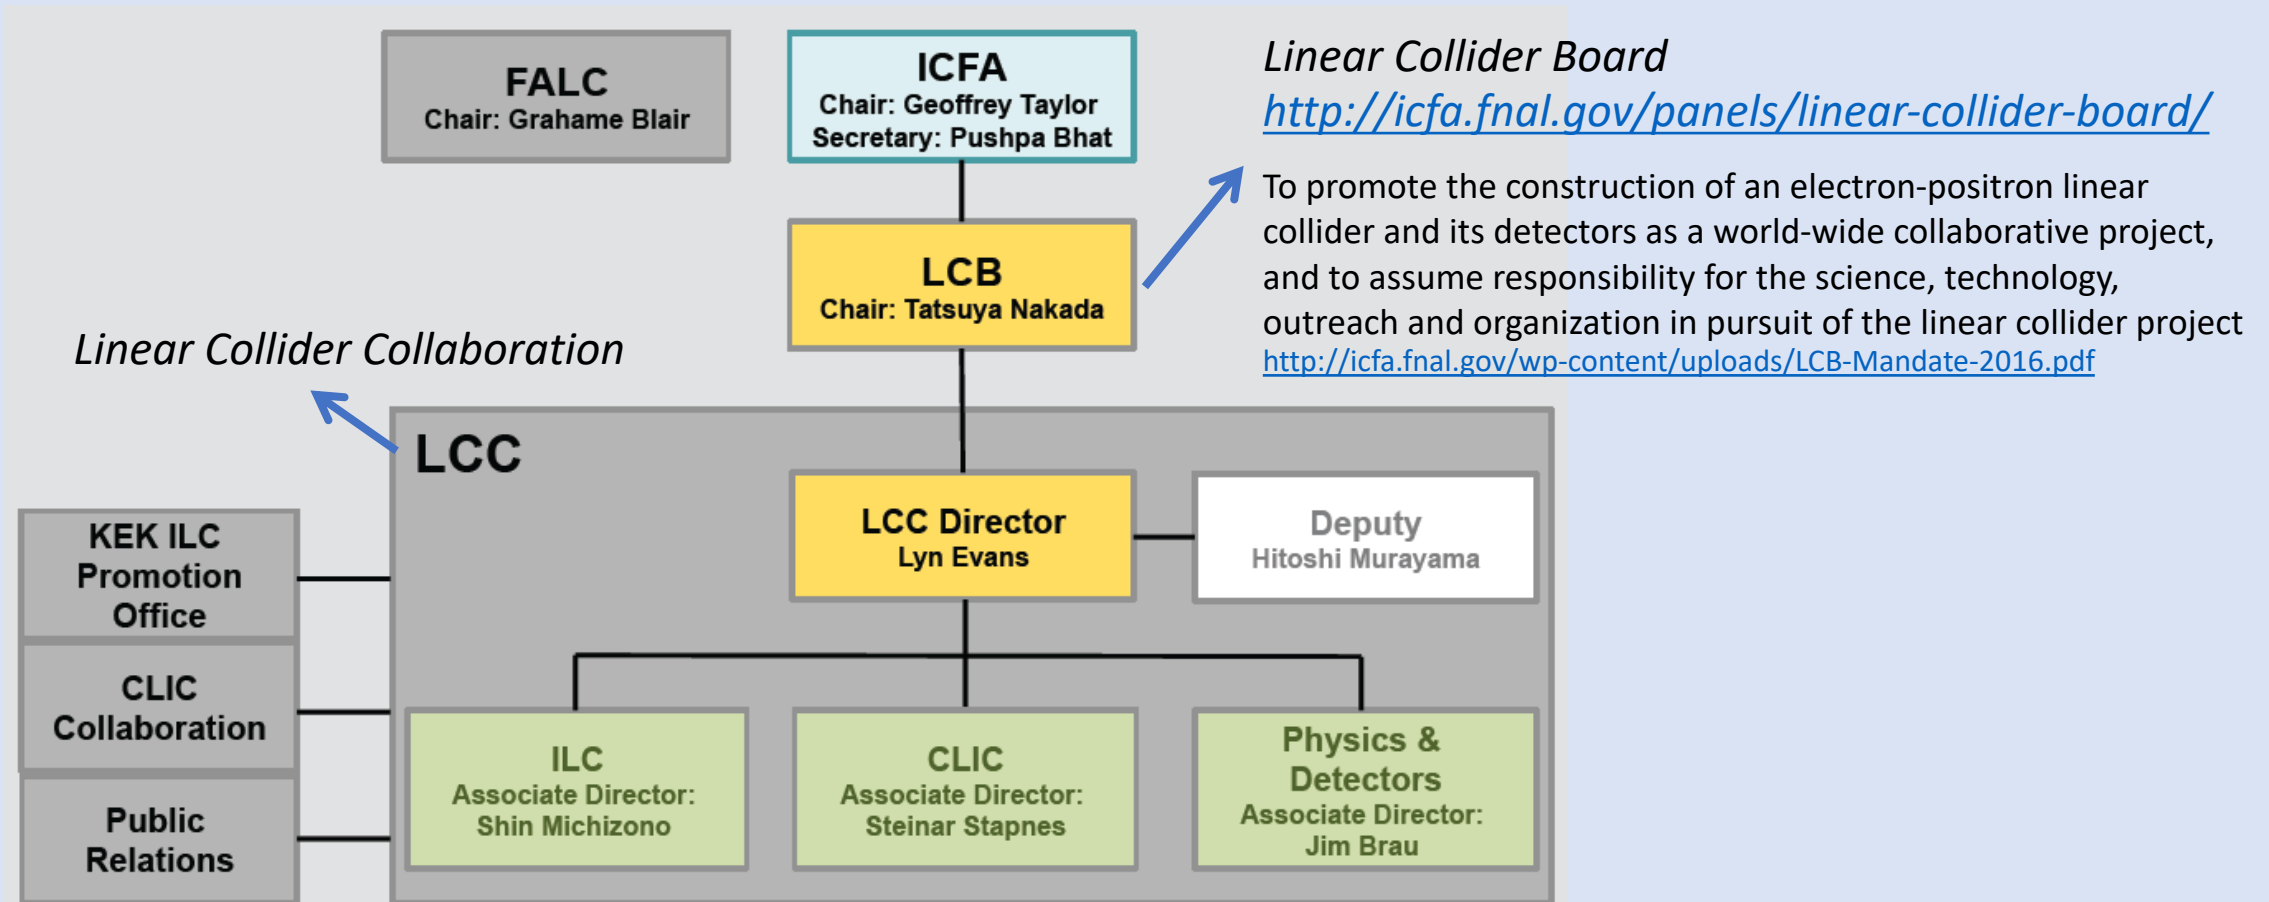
FALC
Chair: Grahame Blair

ICFA
Chair: Geoffrey Taylor
Secretary: Pushpa Bhat

Linear Collider Board
http://icfa.fnal.gov/panels/linear-collider-board/

To promote the construction of an electron-positron linear collider and its detectors as a world-wide collaborative project, and to assume responsibility for the science, technology, outreach and organization in pursuit of the linear collider project
http://icfa.fnal.gov/wp-content/uploads/LCB-Mandate-2016.pdf

LCB
Chair: Tatsuya Nakada

Linear Collider Collaboration

LCC

KEK ILC Promotion Office

CLIC Collaboration

Public Relations

LCC Director
Lyn Evans

Deputy
Hitoshi Murayama

ILC
Associate Director:
Shin Michizono

CLIC
Associate Director:
Steinar Stapnes

Physics & Detectors
Associate Director:
Jim Brau